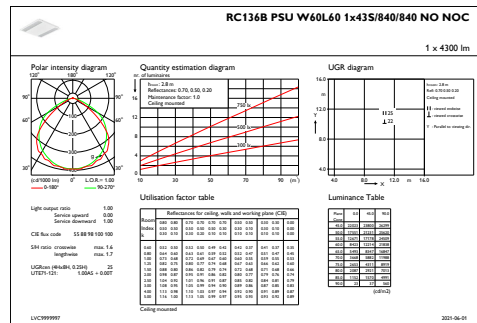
RC136B PSU W60L60 1x43S/840/840 NO NOC

1 x 4300 lm

Polar intensity diagram

120° 180° 120°

90° 90°

60° 60°

30° 0° 30°

(cd/1000 lm) 0° L.O.R.= 1.00

0-180° 90-270°

Quantity estimation diagram

nr. of luminaires

16

12

8

4

0

10 30 50 70 90 (m²)

Reflectances: 0.70, 0.50, 0.20

Maintenance factor: 1.0

Ceiling mounted

750 lx

500 lx

300 lx

UGR diagram

16.0

12.0

Y

8.0

4.0

4.0 8.0 12.0 m 16.0

X

17.25

22

Light output ratio 1.00

Service upward 0.00

Service downward 1.00

CIE flux code 55 88 98 100 100

SHR ratio crosswise max. 1.4

lengthwise max. 1.4

UGRcen (4H×8H, 0.25H) 25

UTE75-12H: 1.00A5 + 0.00T

Utilisation factor Table

Reflectances for ceiling, walls and working plane (CIE)

Room Index k

Ceiling mounted

Luminance Table

(cd/m2)

LVC9999997

2021-06-01